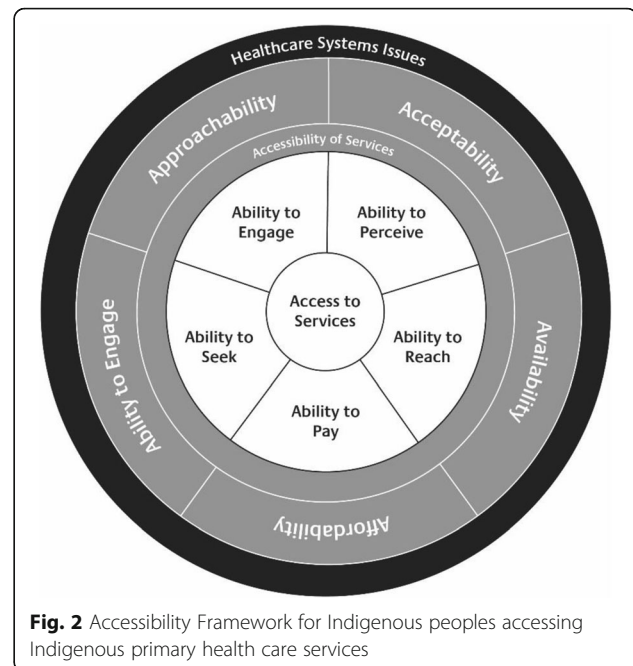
Healthcare Systems Issues

Approachability

Acceptability

Accessibility of Services

Ability to Engage

Ability to Perceive

Access to Services

Ability to Seek

Ability to Reach

Ability to Pay

Ability to Engage

Availability

Affordability

**Fig. 2** Accessibility Framework for Indigenous peoples accessing Indigenous primary health care services